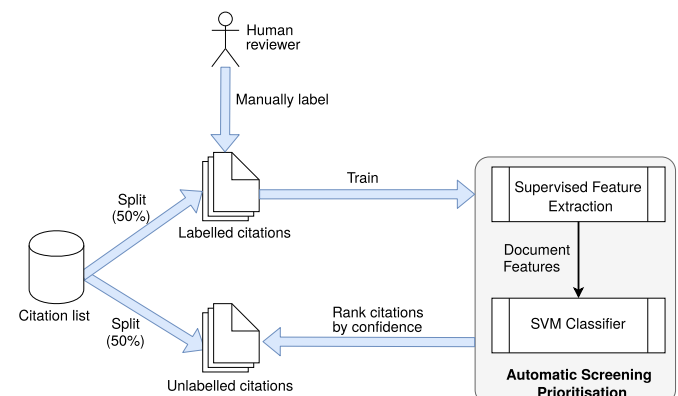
Human reviewer

Manually label

Split (50%)

Labelled citations

Train

Supervised Feature Extraction

Document Features

SVM Classifier

Citation list

Split (50%)

Rank citations by confidence

Unlabelled citations

Automatic Screening Prioritisation